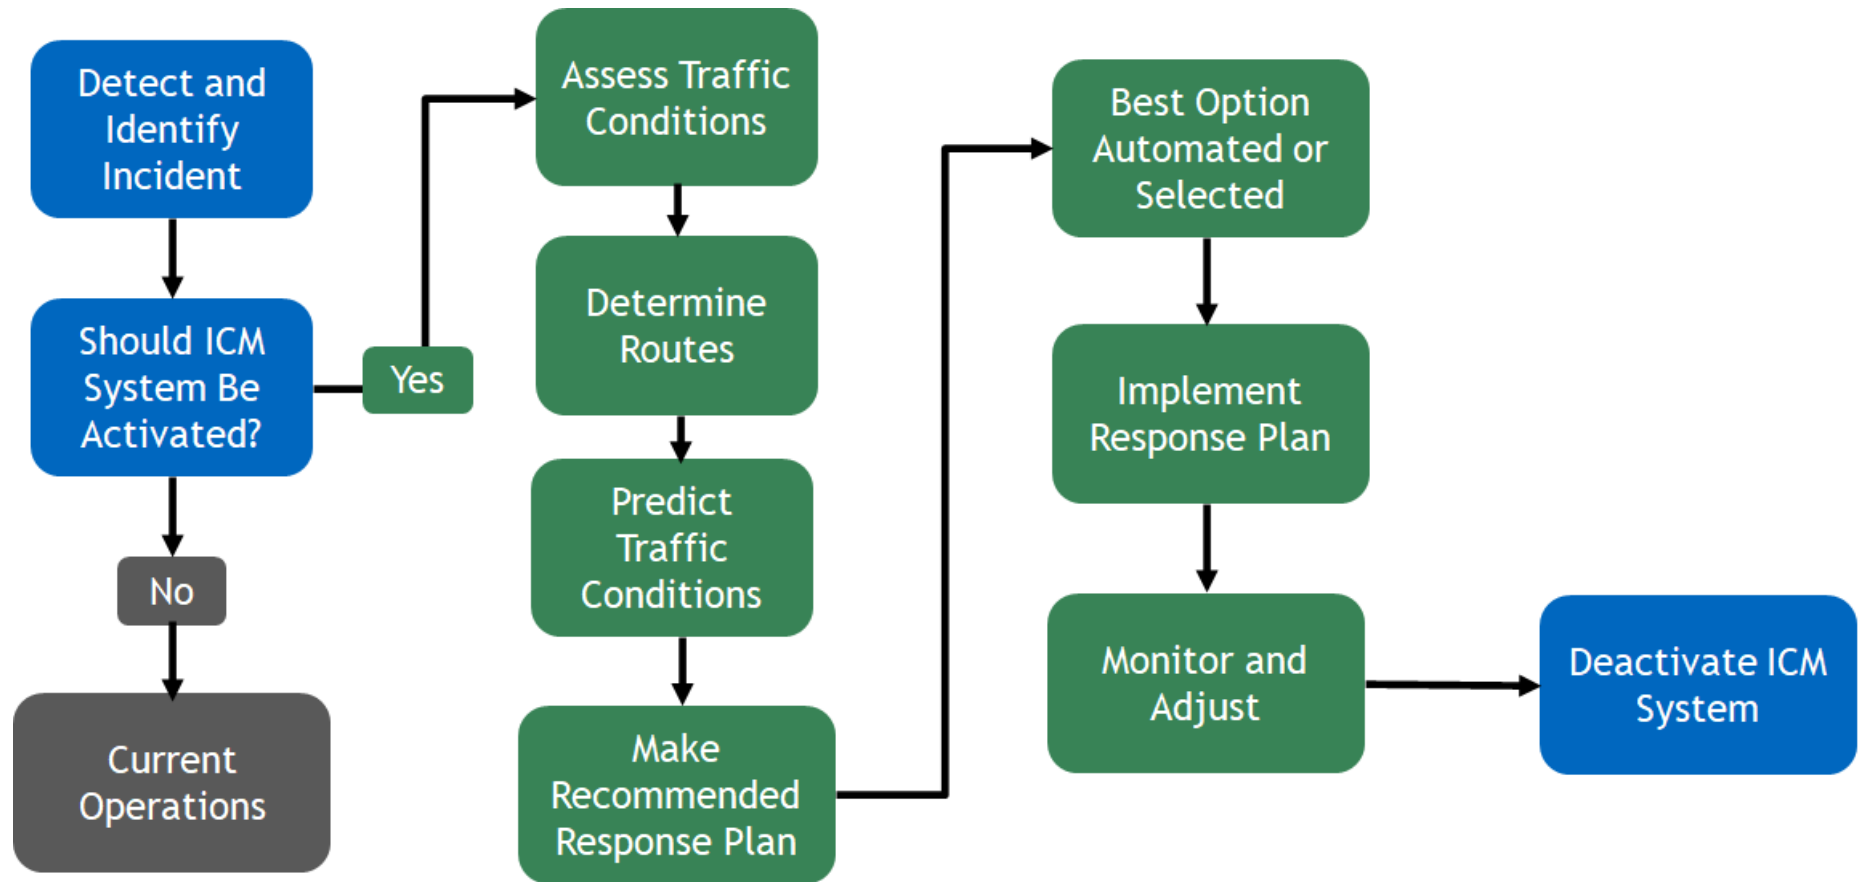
Detect and Identify Incident

Should ICM System Be Activated?

Yes

No

Current Operations

Assess Traffic Conditions

Determine Routes

Predict Traffic Conditions

Make Recommended Response Plan

Best Option Automated or Selected

Implement Response Plan

Monitor and Adjust

Deactivate ICM System